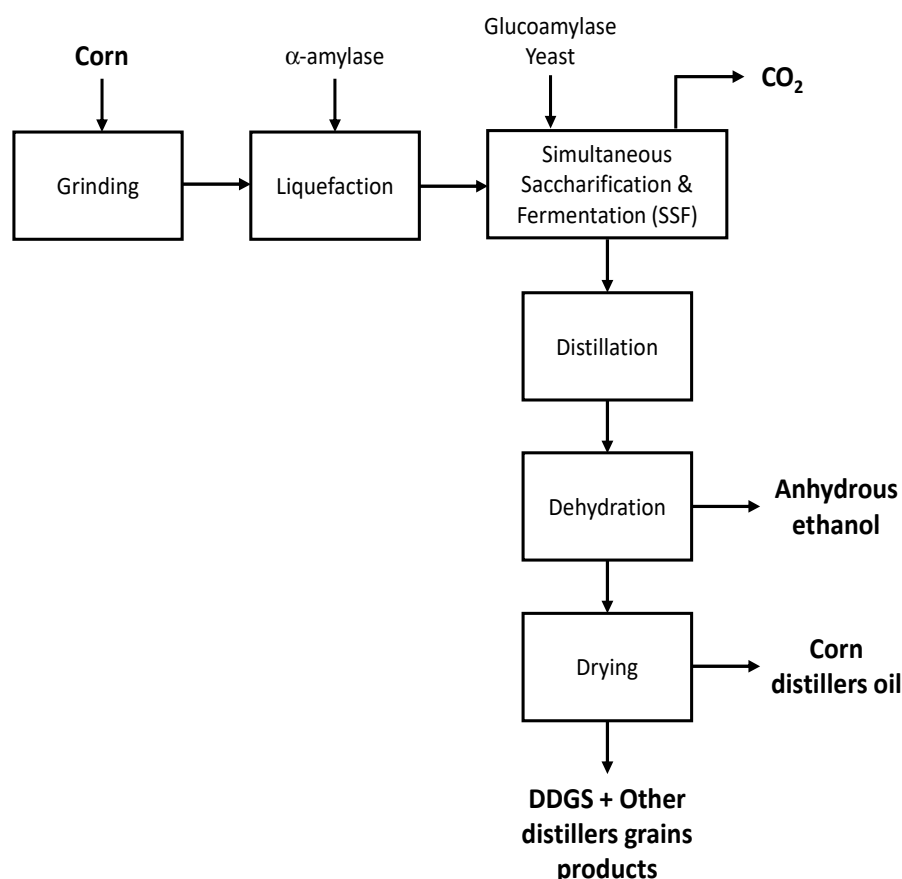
Corn

$\alpha$-amylase

Glucoamylase
Yeast

$CO_2$

Grinding

Liquefaction

Simultaneous Saccharification & Fermentation (SSF)

Distillation

Dehydration

Anhydrous ethanol

Drying

Corn distillers oil

DDGS + Other distillers grains products